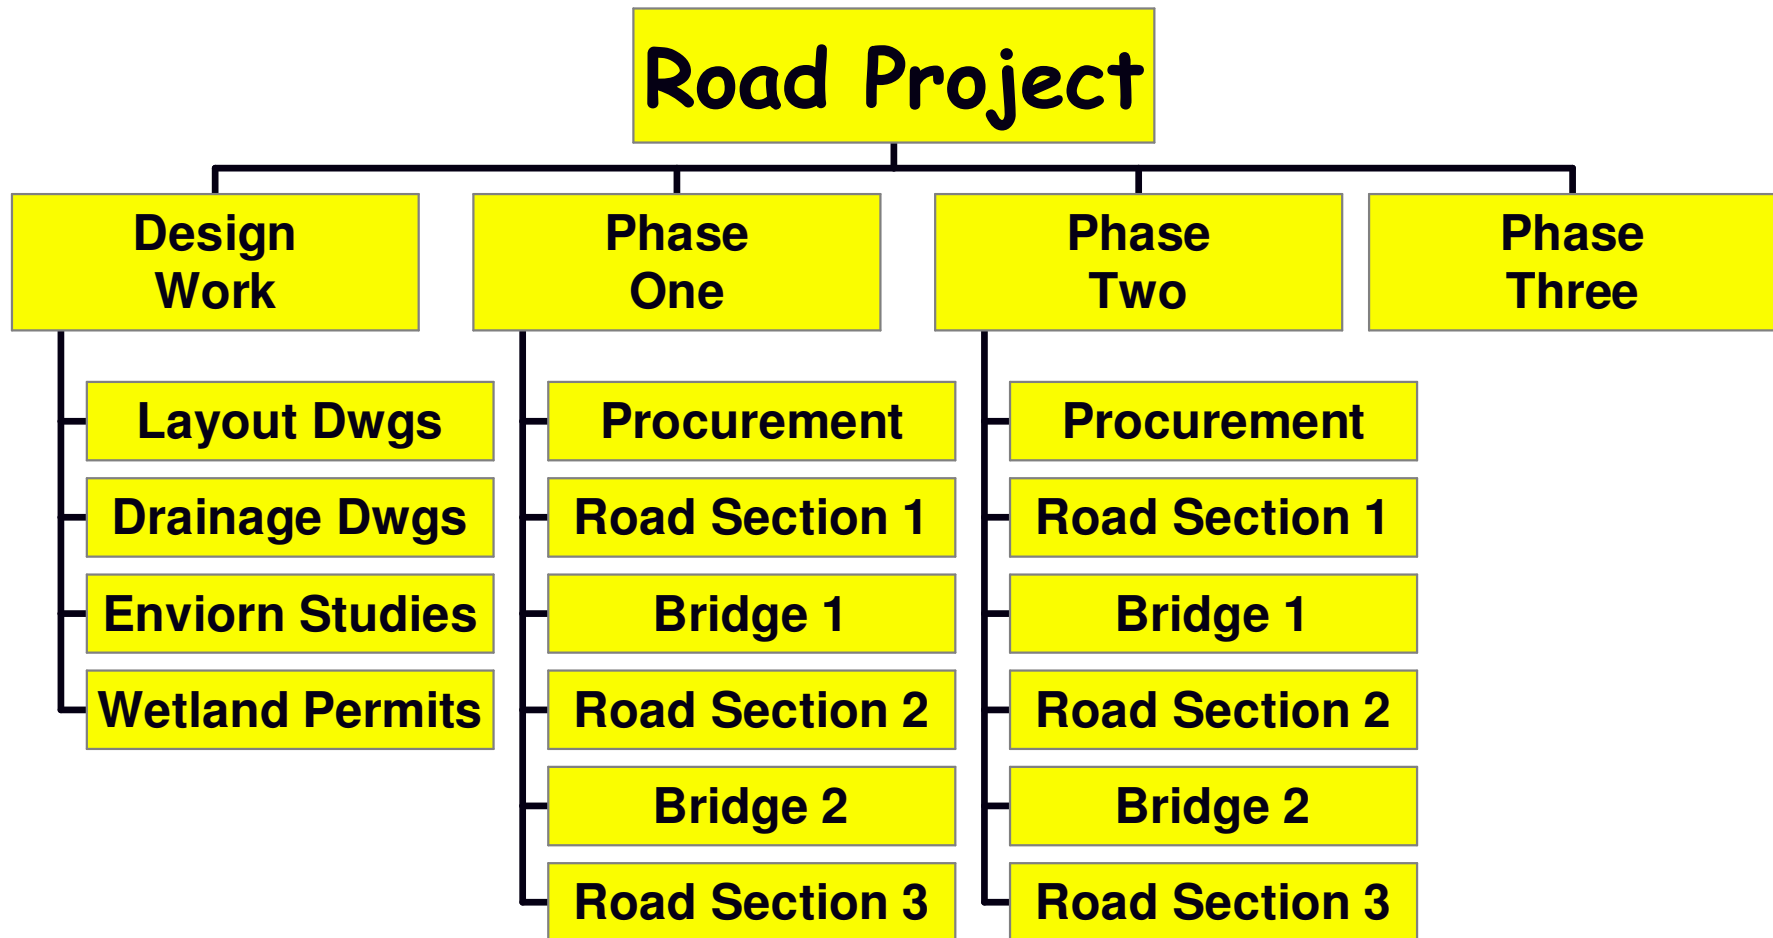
Road Project

Design Work

Layout Dwgs

Drainage Dwgs

Enviorn Studies

Wetland Permits

Phase One

Procurement

Road Section 1

Bridge 1

Road Section 2

Bridge 2

Road Section 3

Phase Two

Procurement

Road Section 1

Bridge 1

Road Section 2

Bridge 2

Road Section 3

Phase Three